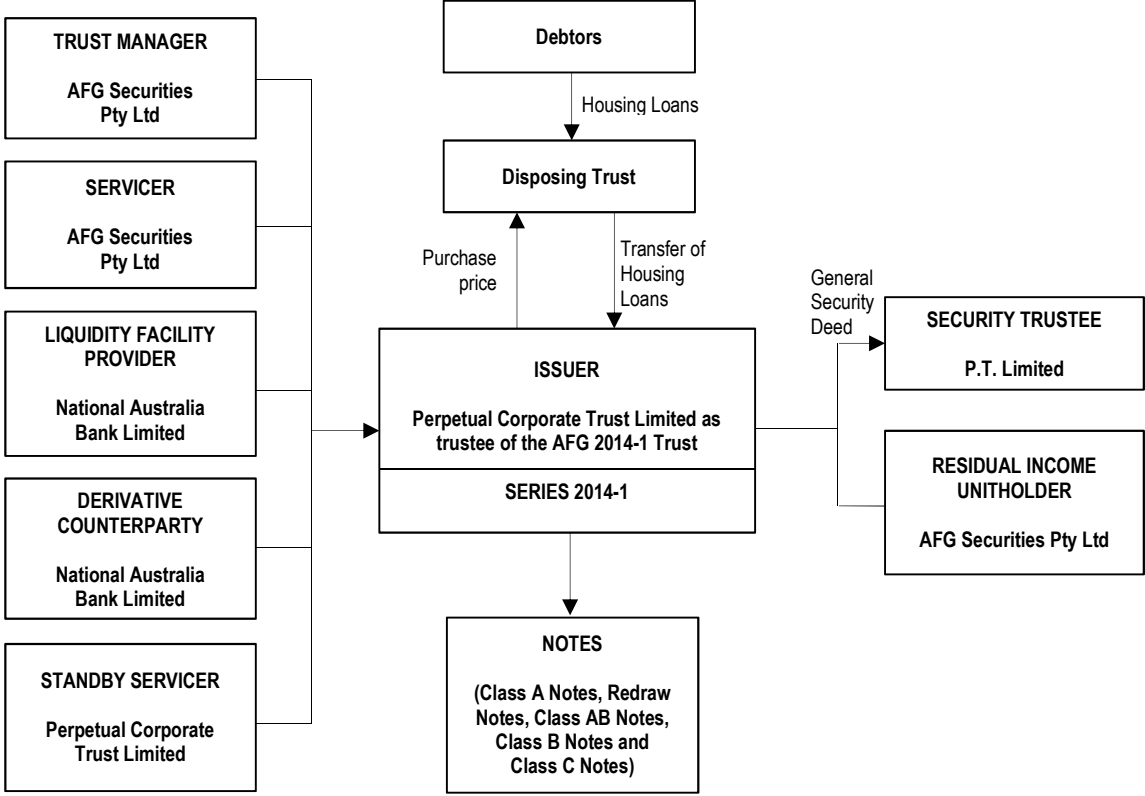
TRUST MANAGER

AFG Securities Pty Ltd

SERVICER

AFG Securities Pty Ltd

LIQUIDITY FACILITY PROVIDER

National Australia Bank Limited

DERIVATIVE COUNTERPARTY

National Australia Bank Limited

STANDBY SERVICER

Perpetual Corporate Trust Limited

Debtors

Housing Loans

Disposing Trust

Purchase price

Transfer of Housing Loans

ISSUER

Perpetual Corporate Trust Limited as trustee of the AFG 2014-1 Trust

SERIES 2014-1

NOTES

(Class A Notes, Redraw Notes, Class AB Notes, Class B Notes and Class C Notes)

General Security Deed

SECURITY TRUSTEE

P.T. Limited

RESIDUAL INCOME UNITHOLDER

AFG Securities Pty Ltd